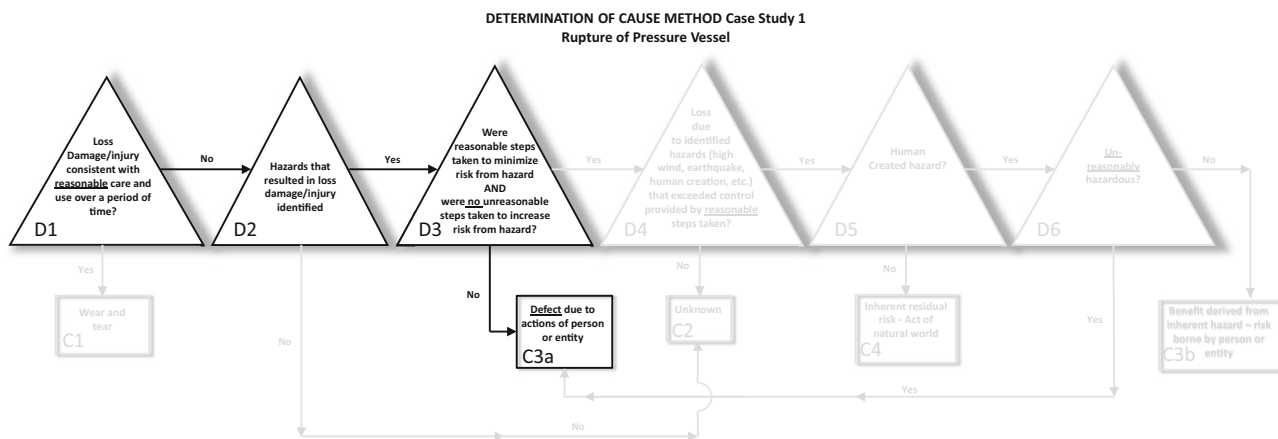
DETERMINATION OF CAUSE METHOD Case Study 1
Rupture of Pressure Vessel

Loss Damage/injury consistent with reasonable care and use over a period of time?
D1

No

Hazards that resulted in loss damage/injury identified
D2

Yes

Were reasonable steps taken to minimize risk from hazard AND were no unreasonable steps taken to increase risk from hazard?
D3

Yes

Loss due to identified hazards (high wind, earthquake, human creation, etc.) that exceeded control provided by reasonable steps taken?
D4

Yes

Human Created hazard?
D5

Yes

Un-reasonably hazardous?
D6

No

Yes

Wear and tear
C1

No

No

Defect due to actions of person or entity
C3a

No

Unknown
C2

No

Inherent residual risk - Act of natural world
C4

Yes

Benefit derived from inherent hazard – risk borne by person or entity
C3b

Yes

No